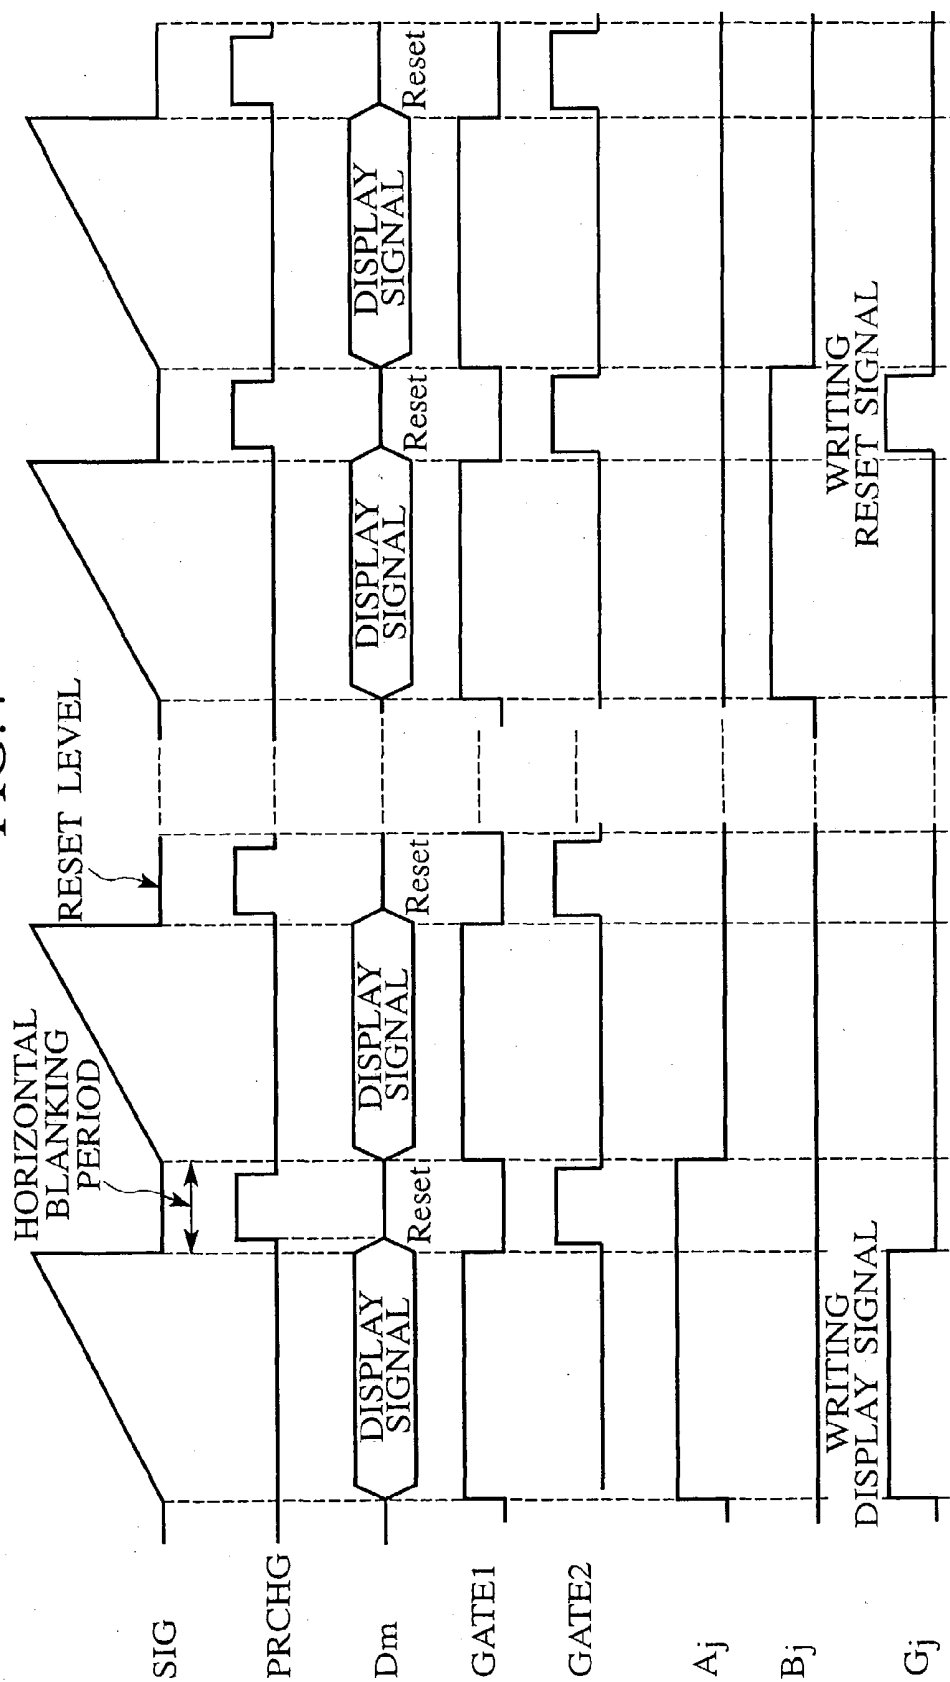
FIG.7

SIG

PRCHG

Dm

GATE1

GATE2

Aj

Bj

Gj

HORIZONTAL BLANKING PERIOD

RESET LEVEL

DISPLAY SIGNAL

Reset

DISPLAY SIGNAL

Reset

DISPLAY SIGNAL

Reset

DISPLAY SIGNAL

Reset

WRITING DISPLAY SIGNAL

WRITING RESET SIGNAL